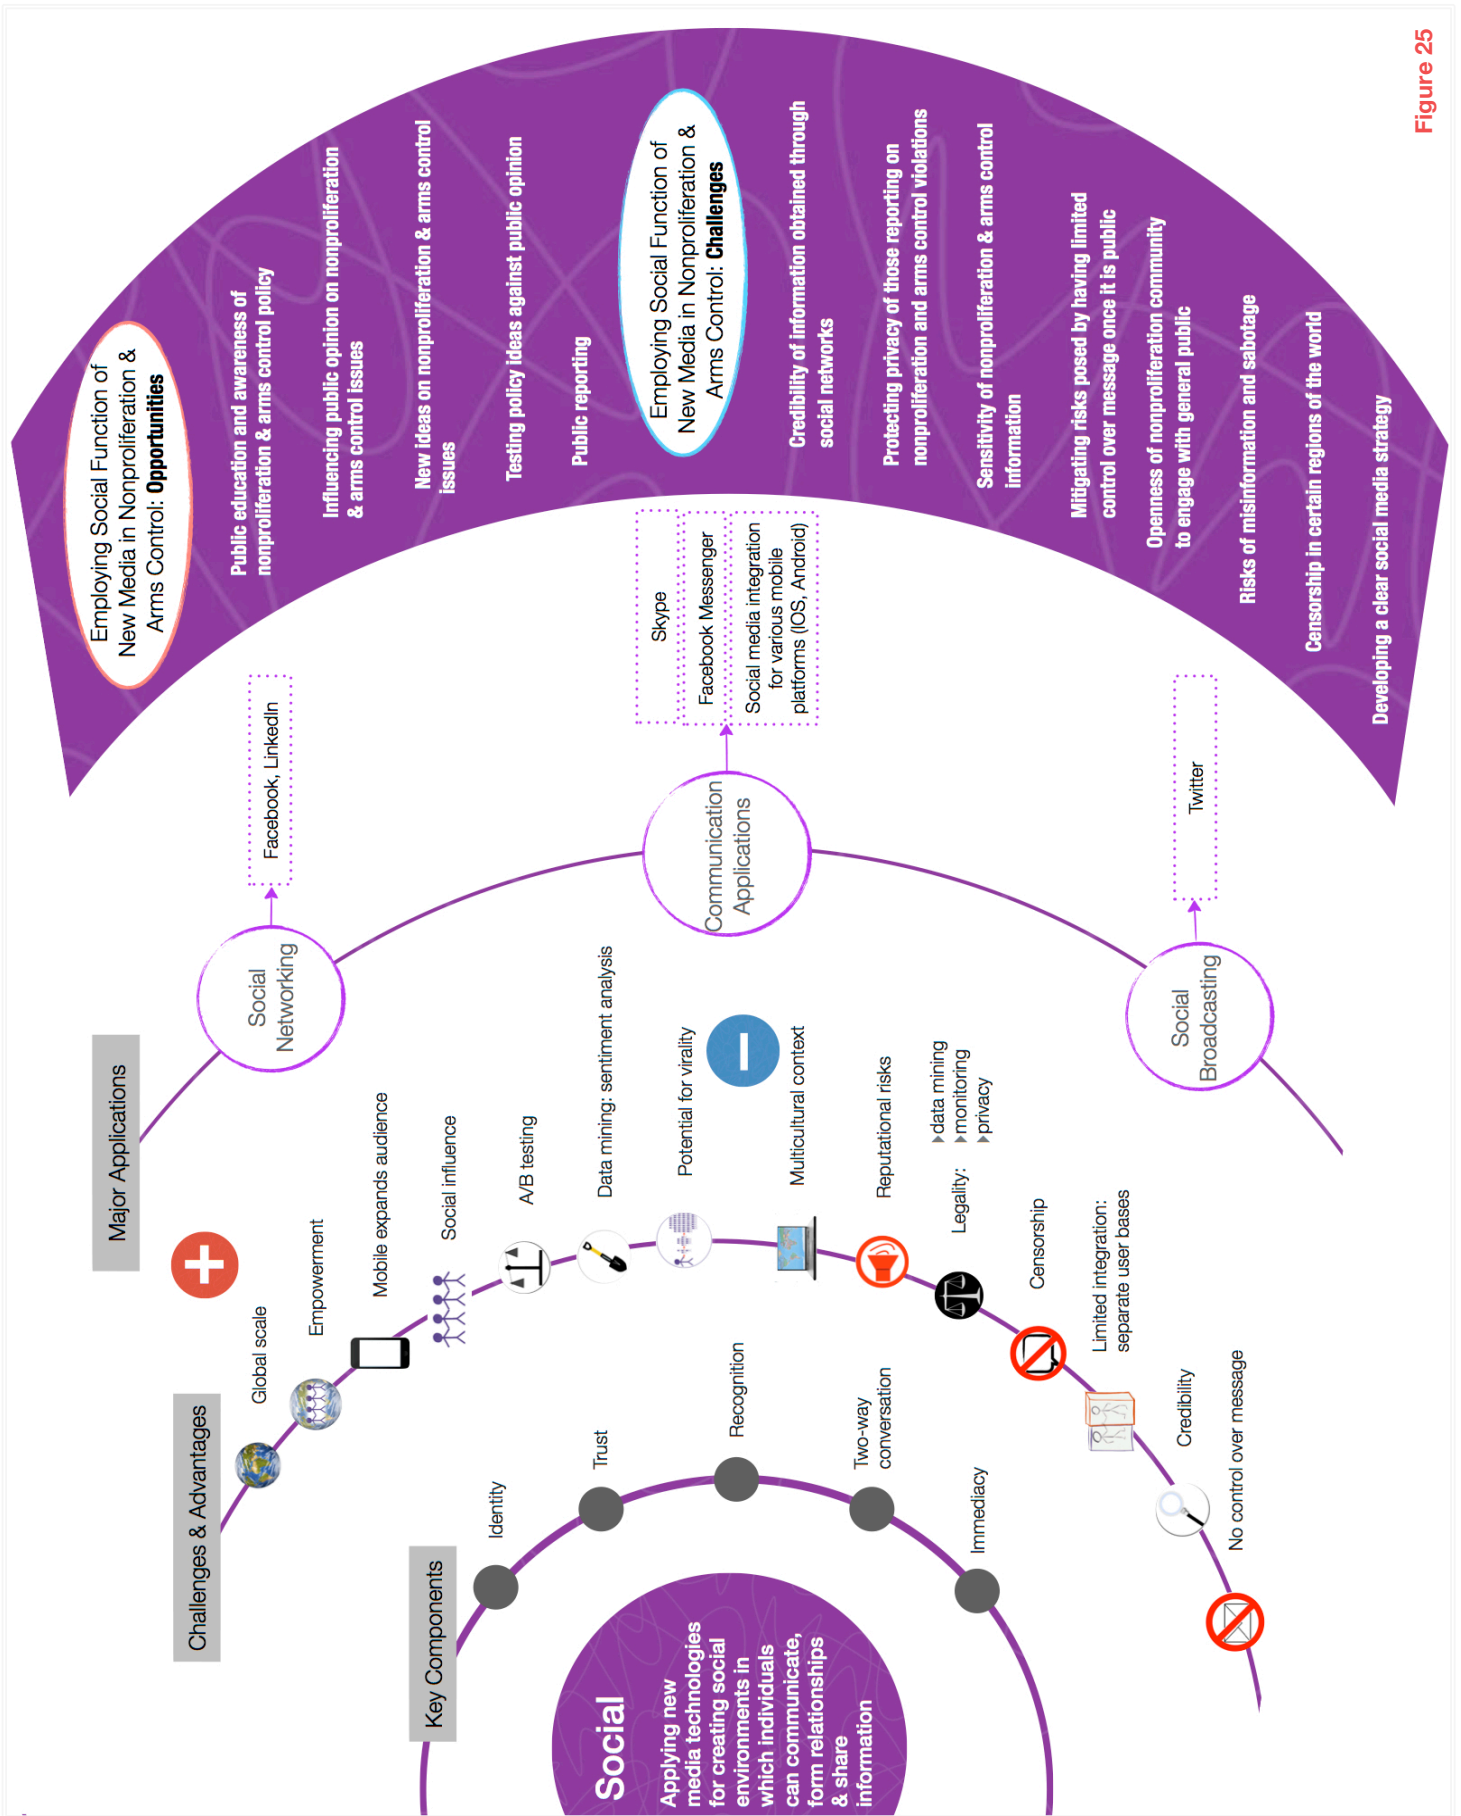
Figure 25

Employing Social Function of New Media in Nonproliferation & Arms Control: **Opportunities**

Public education and awareness of nonproliferation & arms control policy

Influencing public opinion on nonproliferation & arms control issues

New ideas on nonproliferation & arms control issues

Testing policy ideas against public opinion

Public reporting

Employing Social Function of New Media in Nonproliferation & Arms Control: **Challenges**

Credibility of information obtained through social networks

Protecting privacy of those reporting on nonproliferation and arms control violations

Sensitivity of nonproliferation & arms control information

Mitigating risks posed by having limited control over message once it is public

Openness of nonproliferation community to engage with general public

Risks of misinformation and sabotage

Censorship in certain regions of the world

Developing a clear social media strategy

Facebook, LinkedIn

Skype

Facebook Messenger

Social media integration for various mobile platforms (IOS, Android)

Twitter

Social Networking

Communication Applications

Social Broadcasting

Major Applications

Challenges & Advantages

Global scale

Empowerment

Mobile expands audience

Social influence

A/B testing

Data mining: sentiment analysis

Potential for virality

Muticultural context

Reputational risks

Legality: data mining, monitoring, privacy

Censorship

Limited integration: separate user bases

Credibility

No control over message

Key Components

Identity

Trust

Recognition

Two-way conversation

Immediacy

Social

Applying new media technologies for creating social environments in which individuals can communicate, form relationships & share information